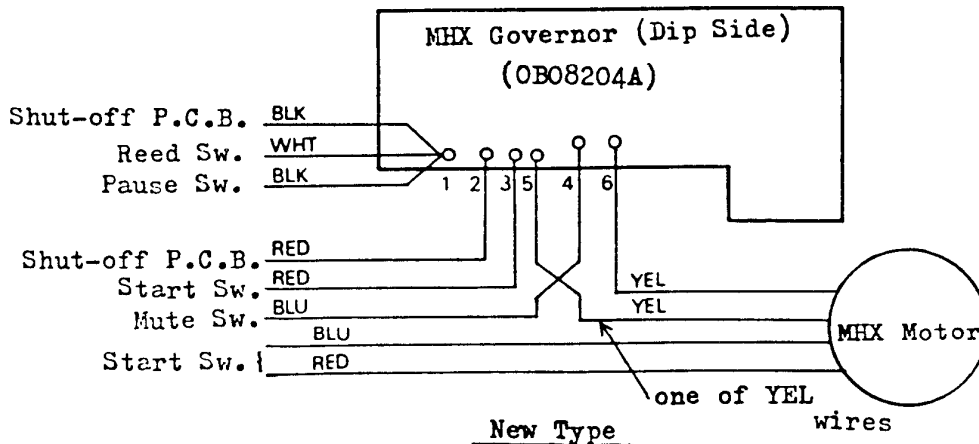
MHX Governor (Dip Side)
(OB08204A)

Shut-off P.C.B. BLK
Reed Sw. WHT
Pause Sw. BLK

1 2 3 5 4 6

Shut-off P.C.B. RED
Start Sw. RED
Mute Sw. BLU
BLU
Start Sw. RED

YEL
YEL

MHX Motor

one of YEL wires

New Type